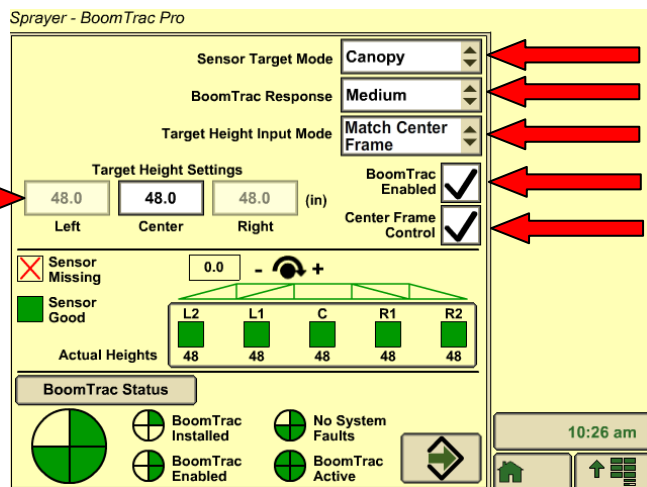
Sprayer - BoomTrac Pro

Sensor Target Mode
Canopy

BoomTrac Response
Medium

Target Height Input Mode
Match Center Frame

Target Height Settings

| 48.0 | 48.0 | 48.0 | (in) |
|---|---|---|---|
| Left | Center | Right | |

BoomTrac Enabled

Center Frame Control

Sensor Missing

0.0

- +

Sensor Good

| L2 | L1 | C | R1 | R2 |
|---|---|---|---|---|
| 48 | 48 | 48 | 48 | 48 |

Actual Heights

BoomTrac Status

BoomTrac Installed

No System Faults

BoomTrac Enabled

BoomTrac Active

10:26 am